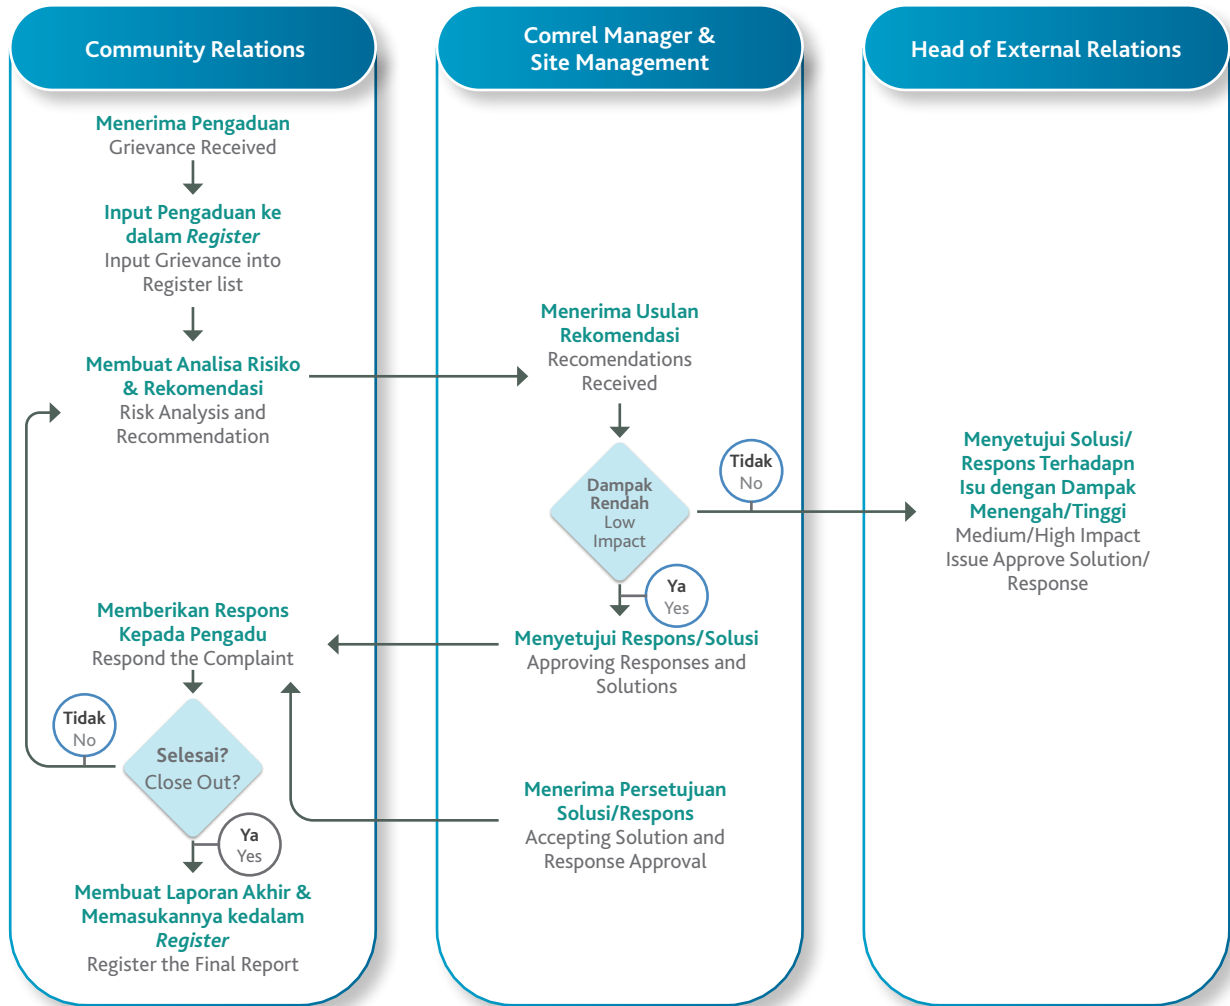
Community Relations

Menerima Pengaduan
Grievance Received

Input Pengaduan ke dalam *Register*
Input Grievance into Register list

Membuat Analisa Risiko & Rekomendasi
Risk Analysis and Recommendation

Memberikan Respons Kepada Pengadu
Respond the Complaint

Tidak
No

Selesai?
Close Out?

Ya
Yes

Membuat Laporan Akhir & Memasukannya kedalam *Register*
Register the Final Report

Comrel Manager & Site Management

Menerima Usulan Rekomendasi
Recomendations Received

Dampak Rendah
Low Impact

Tidak
No

Ya
Yes

Menyetujui Respons/Solusi
Approving Responses and Solutions

Menerima Persetujuan Solusi/Respons
Accepting Solution and Response Approval

Head of External Relations

Menyetujui Solusi/ Respons Terhadapn Isu dengan Dampak Menengah/Tinggi
Medium/High Impact Issue Approve Solution/ Response